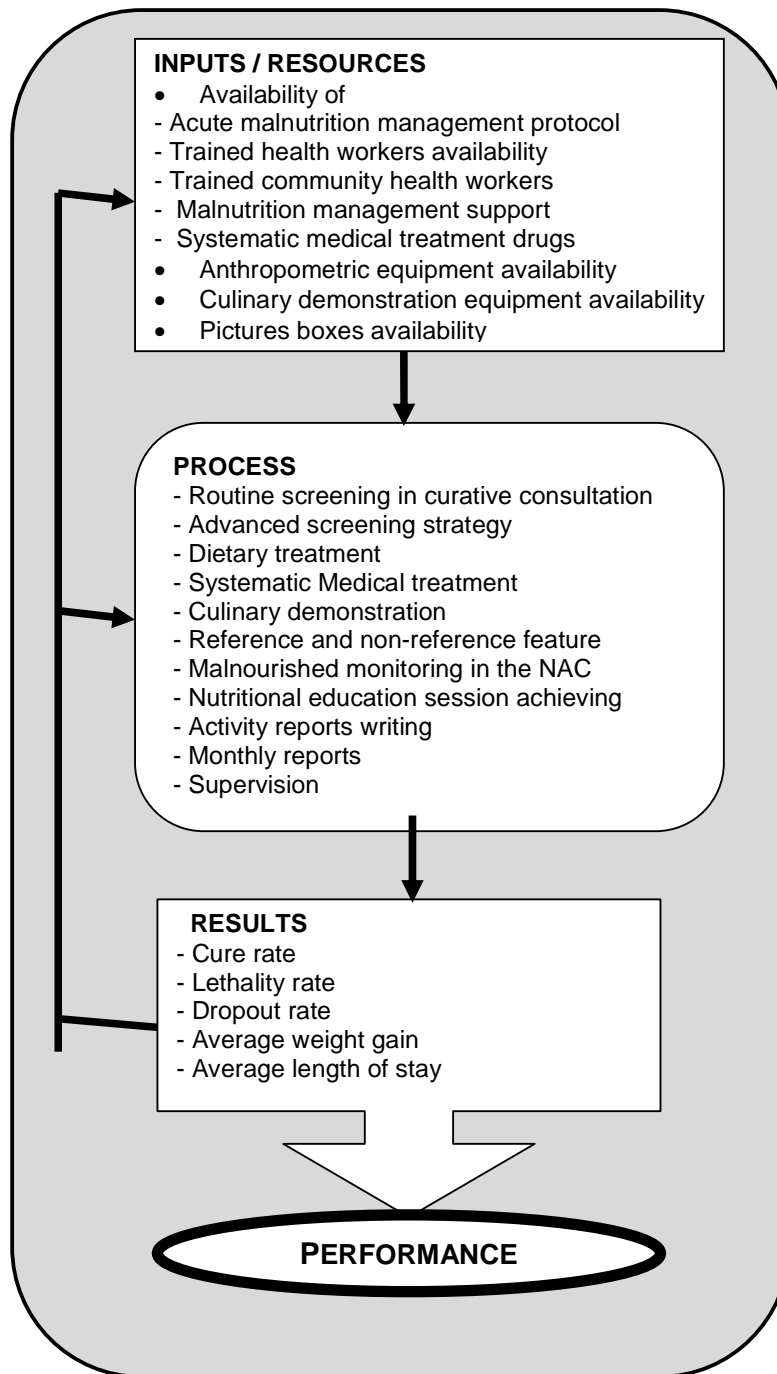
INPUTS / RESOURCES
- Availability of
- Acute malnutrition management protocol
- Trained health workers availability
- Trained community health workers
- Malnutrition management support
- Systematic medical treatment drugs
- Anthropometric equipment availability
- Culinary demonstration equipment availability
- Pictures boxes availability

PROCESS
- Routine screening in curative consultation
- Advanced screening strategy
- Dietary treatment
- Systematic Medical treatment
- Culinary demonstration
- Reference and non-reference feature
- Malnourished monitoring in the NAC
- Nutritional education session achieving
- Activity reports writing
- Monthly reports
- Supervision

RESULTS
- Cure rate
- Lethality rate
- Dropout rate
- Average weight gain
- Average length of stay

PERFORMANCE